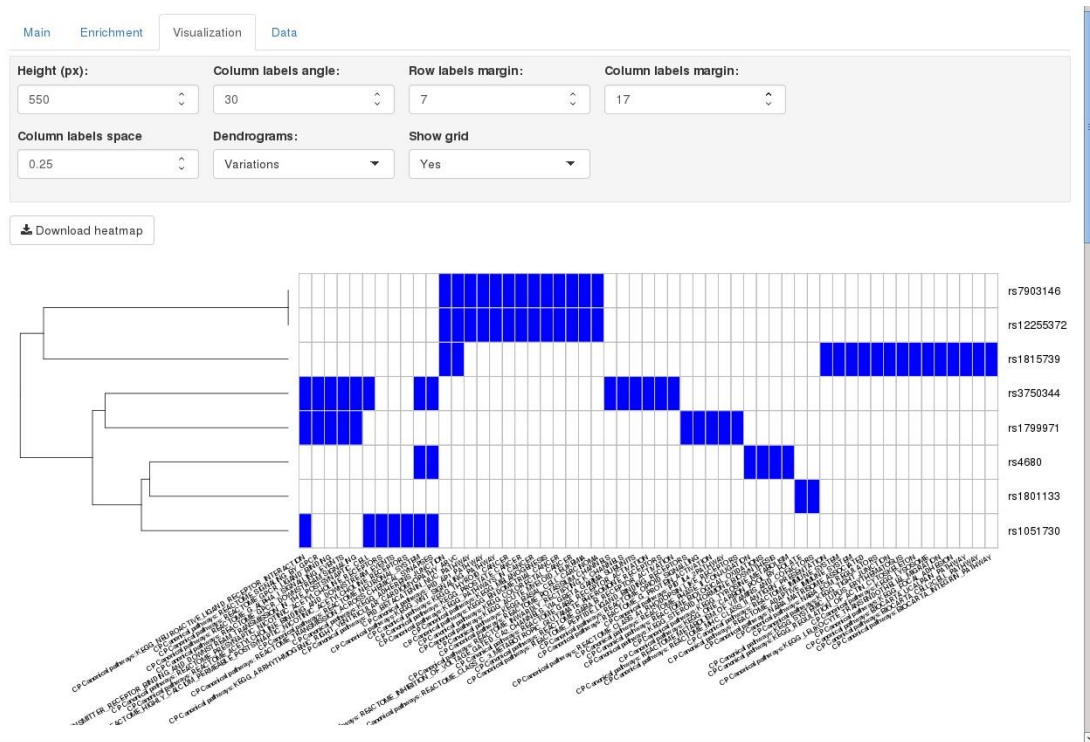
Main Enrichment Visualization Data

Height (px): 550
Column labels angle: 30
Row labels margin: 7
Column labels margin: 17
Column labels space 0.25
Dendrograms: Variations
Show grid Yes

Download heatmap

rs7903146
rs12255372
rs1815739
rs3750344
rs1799971
rs4680
rs1801133
rs1051730

CP:Canonical pathways: KEGG_NEUROACTIVE_LIGAND_RECEPTOR_INTERACTION
CP:Canonical pathways: KEGG_ARRHYTHMOGENIC_RIGHT_VENTRICULAR_CARDIOMYOPATHY
CP:Canonical pathways: REACTOME_INHIBITION_OF_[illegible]
CP:Canonical pathways: REACTOME_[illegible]
CP:Canonical pathways: KEGG_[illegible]